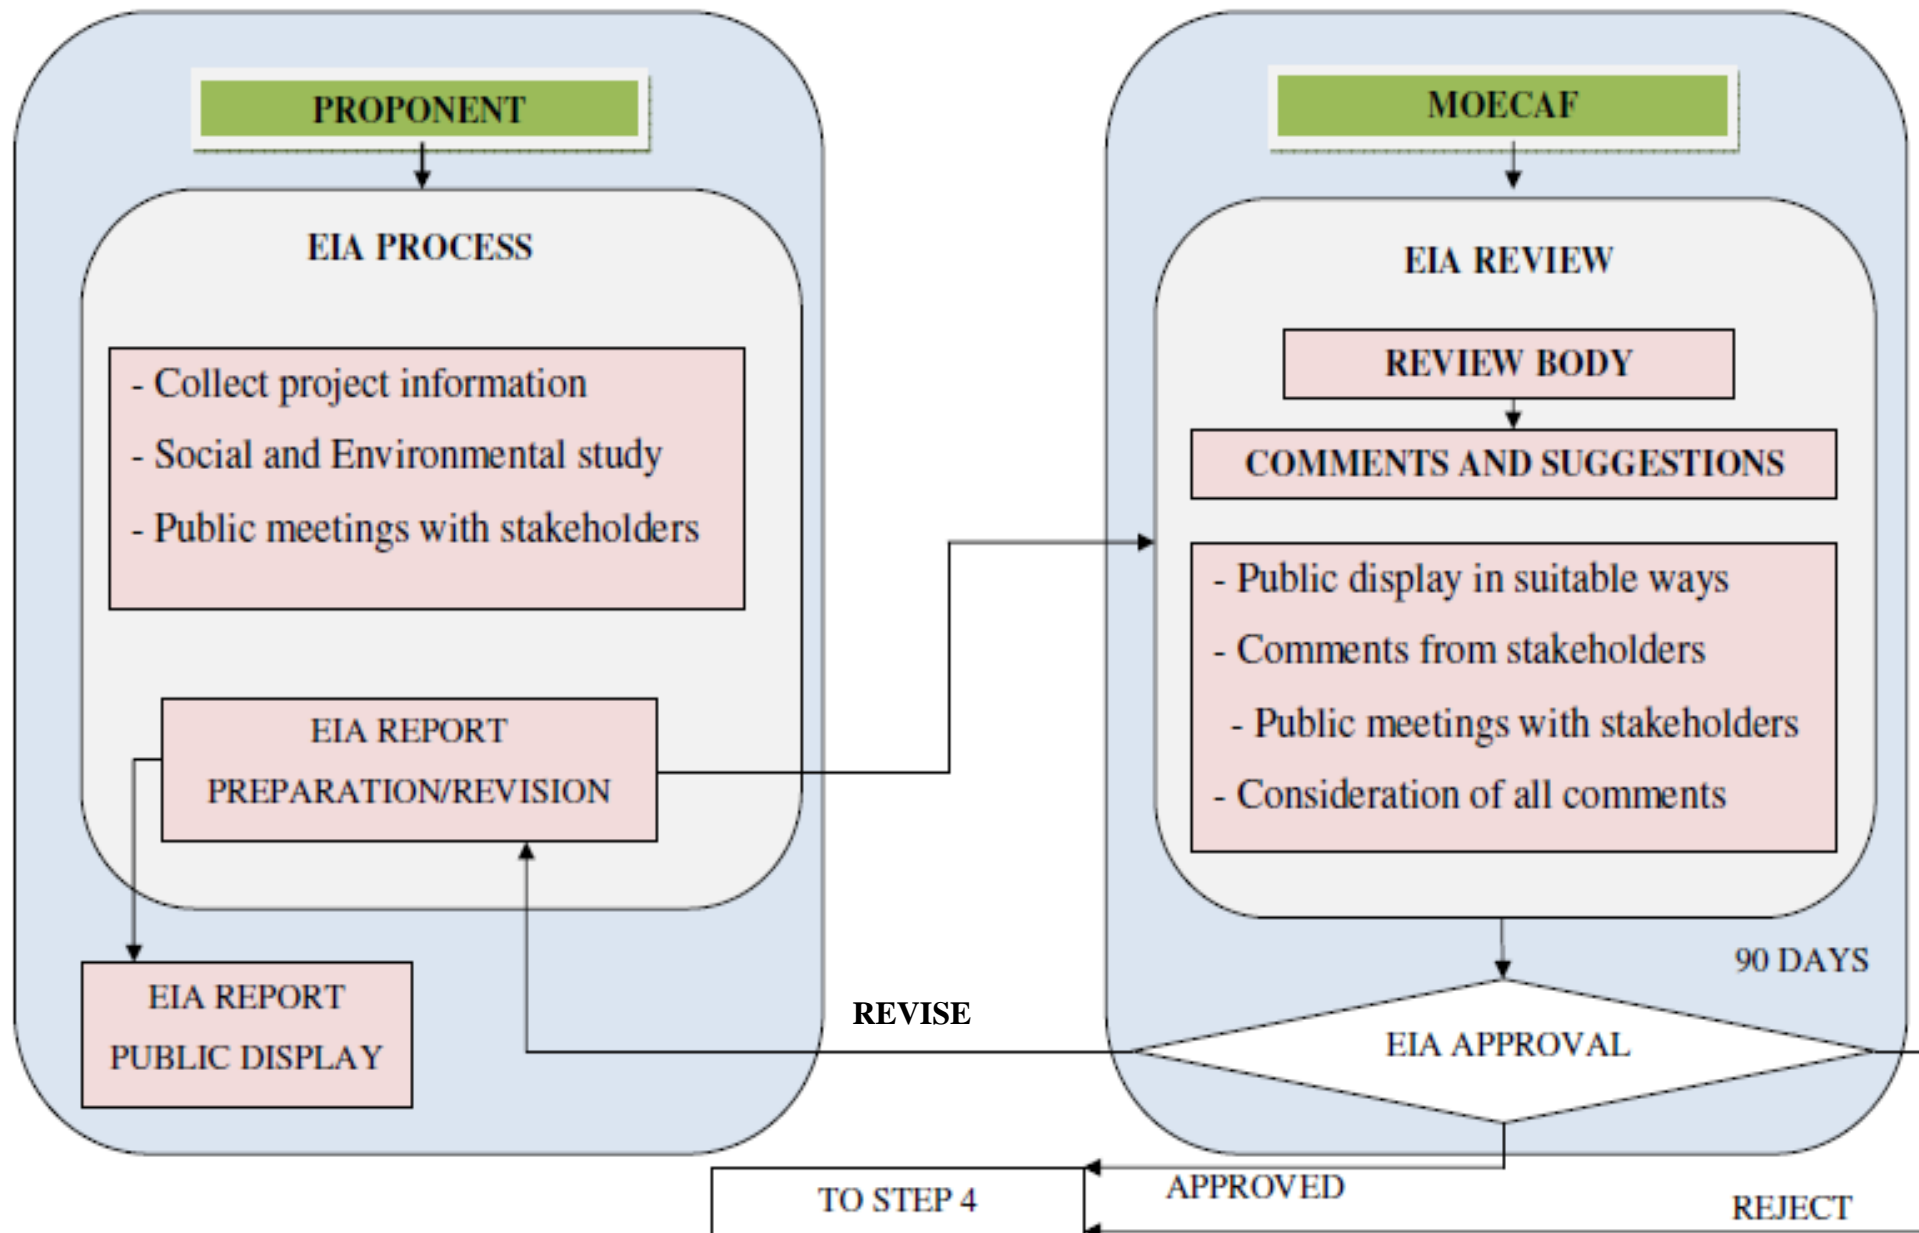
PROPONENT

EIA PROCESS

- Collect project information
- Social and Environmental study
- Public meetings with stakeholders

EIA REPORT
PREPARATION/REVISION

EIA REPORT
PUBLIC DISPLAY

MOECAF

EIA REVIEW

REVIEW BODY

COMMENTS AND SUGGESTIONS

- Public display in suitable ways
- Comments from stakeholders
- Public meetings with stakeholders
- Consideration of all comments

90 DAYS

REVISE

EIA APPROVAL

TO STEP 4

APPROVED

REJECT